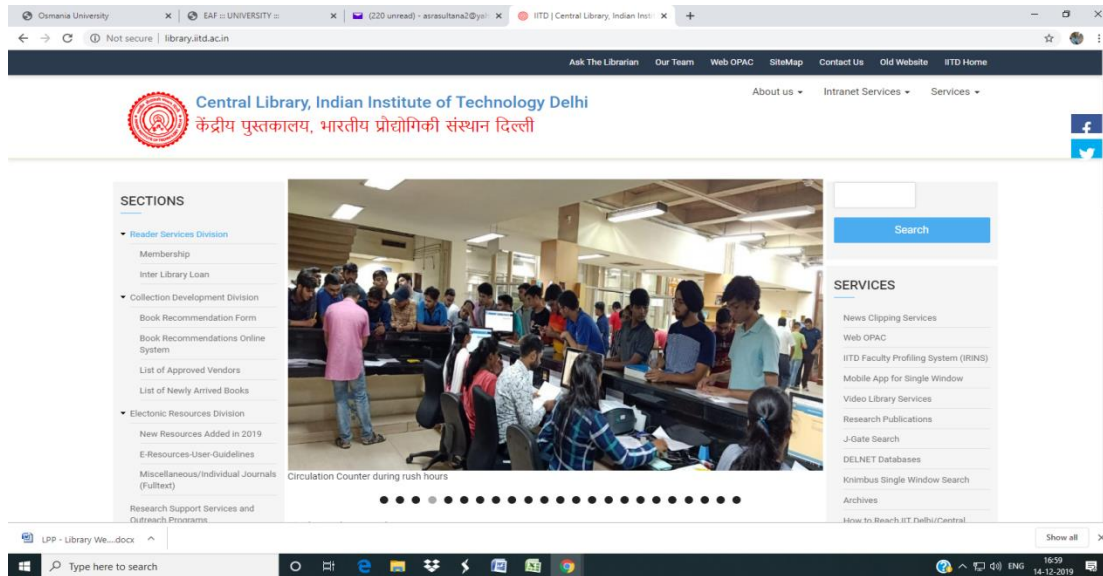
Osmania University ×
EAF :: UNIVERSITY :: ×
(220 unread) - asrasultana2@yah ×
IITD | Central Library, Indian Insti ×
+

Not secure | library.iitd.ac.in

Ask The Librarian Our Team Web OPAC SiteMap Contact Us Old Website IITD Home

Central Library, Indian Institute of Technology Delhi
केंद्रीय पुस्तकालय, भारतीय प्रौद्योगिकी संस्थान दिल्ली

About us ▾ Intranet Services ▾ Services ▾

SECTIONS

▾ Reader Services Division
Membership
Inter Library Loan
▾ Collection Development Division
Book Recommendation Form
Book Recommendations Online System
List of Approved Vendors
List of Newly Arrived Books
▾ Electonic Resources Division
New Resources Added in 2019
E-Resources-User-Guidelines
Miscellaneous/Individual Journals (Fulltext)
Research Support Services and Outreach Programs

Circulation Counter during rush hours

Search

SERVICES

News Clipping Services
Web OPAC
IITD Faculty Profiling System (IRINS)
Mobile App for Single Window
Video Library Services
Research Publications
J-Gate Search
DELNET Databases
Knimbus Single Window Search
Archives
How to Reach IIT Delhi/Central

LPP - Library We....docx ^
Show all ×

Type here to search
ENG 16:59 14-12-2019